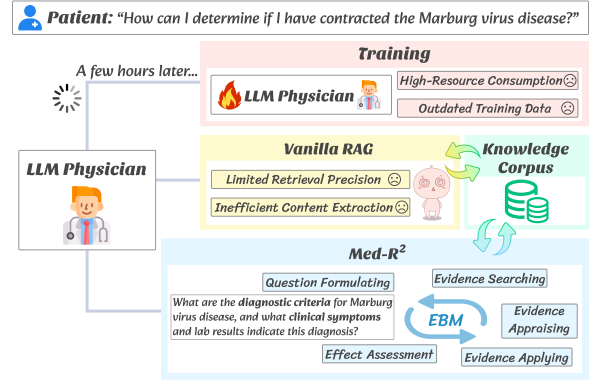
Patient: "How can I determine if I have contracted the Marburg virus disease?"

Training

A few hours later...

LLM Physician

High-Resource Consumption ☹

Outdated Training Data ☹

Vanilla RAG

Knowledge Corpus

LLM Physician

Limited Retrieval Precision ☹

Inefficient Content Extraction ☹

Med-$R^2$

Question Formulating

Evidence Searching

What are the diagnostic criteria for Marburg virus disease, and what clinical symptoms and lab results indicate this diagnosis?

EBM

Evidence Appraising

Effect Assessment

Evidence Applying